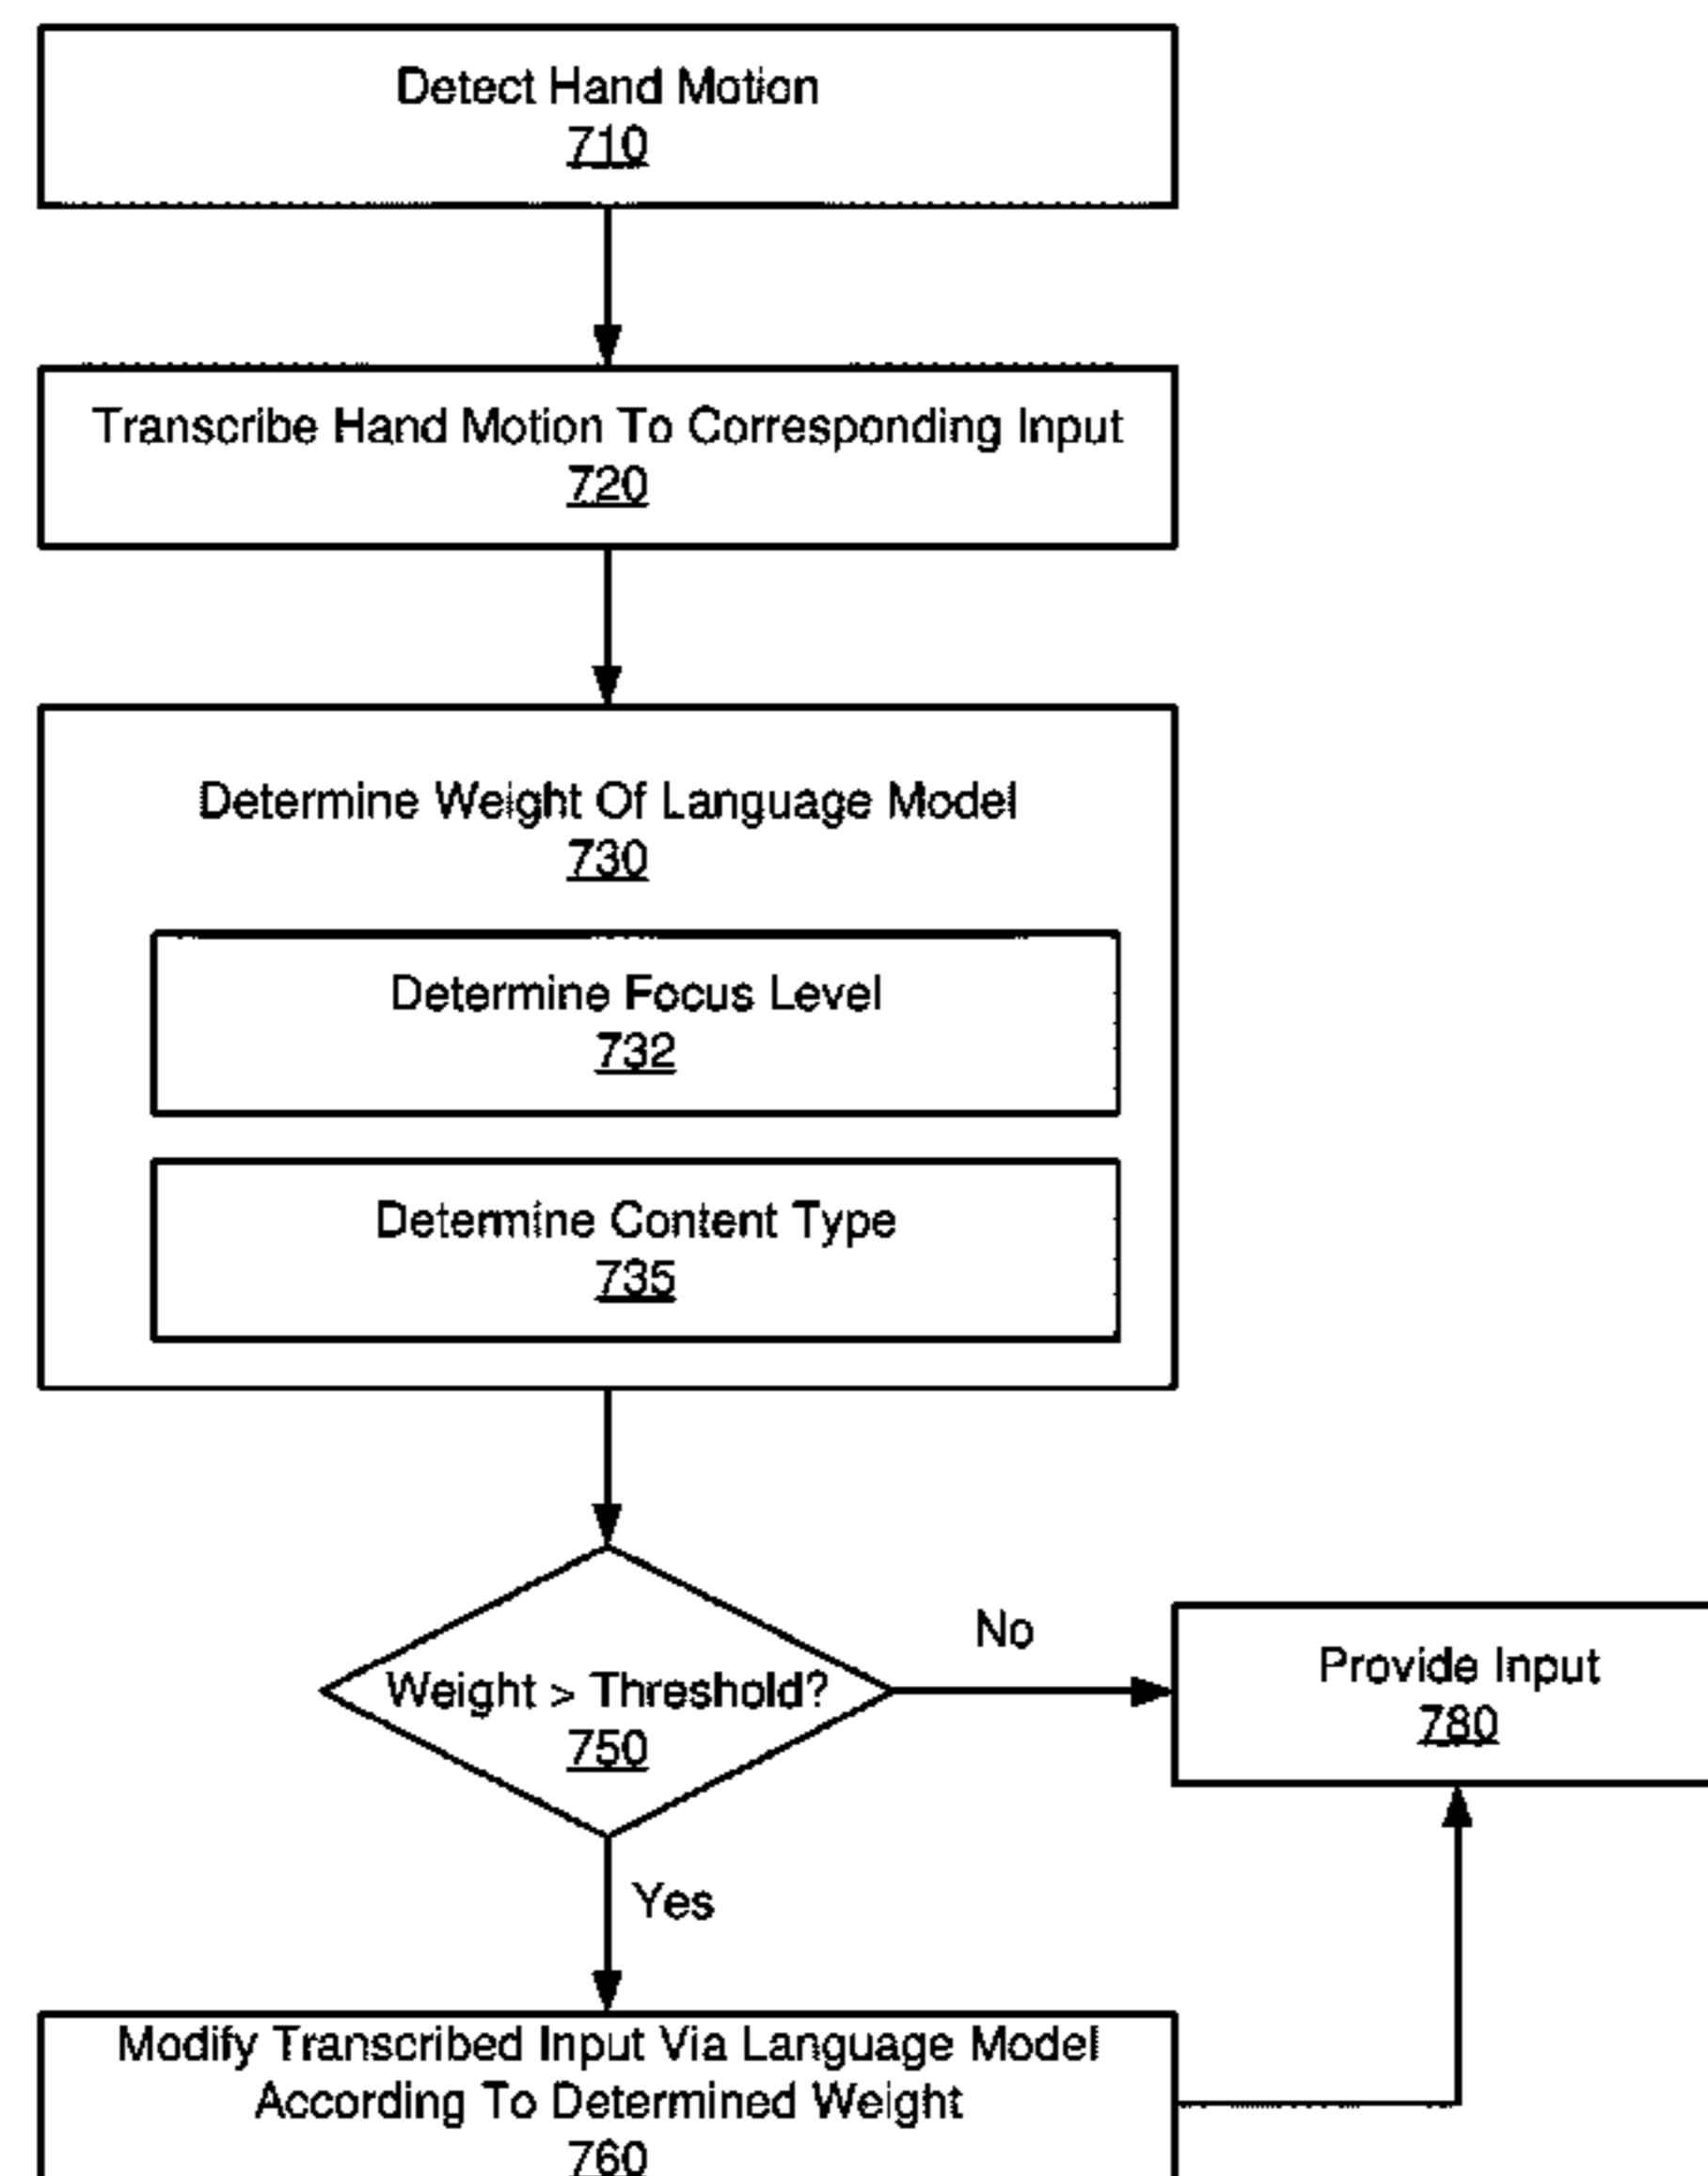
Detect Hand Motion
710

Transcribe Hand Motion To Corresponding Input
720

Determine Weight Of Language Model
730

Determine Focus Level
732

Determine Content Type
735

Weight > Threshold?
750

No

Provide Input
780

Yes

Modify Transcribed Input Via Language Model According To Determined Weight
760